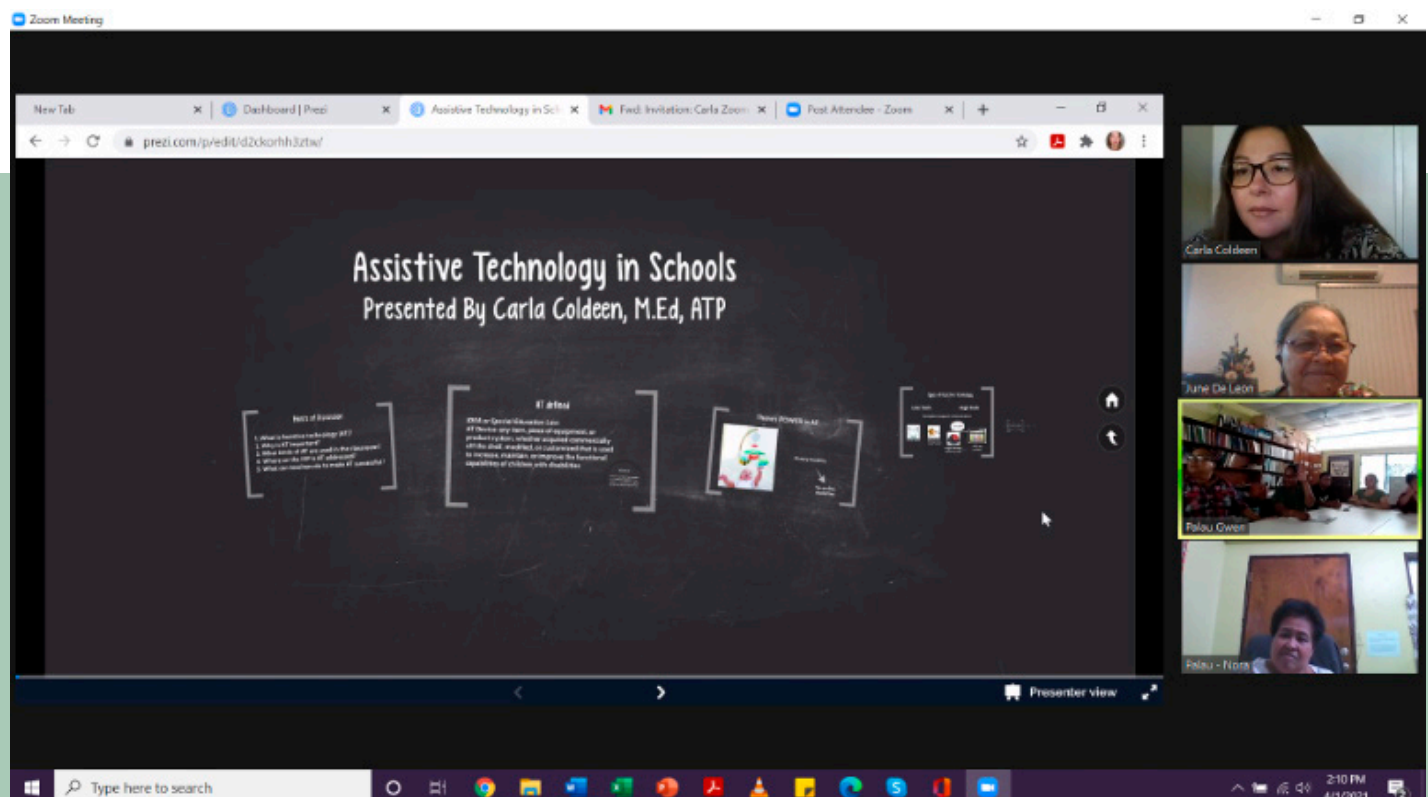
Zoom Meeting

New Tab
Dashboard | Prezi
Assistive Technology in Sch
Fwd: Invitation: Carla Zoom
Post Attendee - Zoom

prezi.com/p/edit/d2ckorhh3ztw/

Assistive Technology in Schools
Presented By Carla Coldeen, M.Ed, ATP

Points of Discussion
1. What is Assistive technology (AT)?
2. Why is AT important?
3. What kinds of AT are used in the classroom?
4. What are the areas of AT addressed?
5. What can teachers do to make AT successful?

AT defined
IDEA or Special Education Law
AT Device: any item, piece of equipment, or product system, whether acquired commercially off the shelf, modified, or customized that is used to increase, maintain, or improve the functional capabilities of children with disabilities

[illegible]

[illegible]

Presenter view

Carla Coldeen
June De Leon
Palau Owen
Palau - Nora

Type here to search
2:10 PM
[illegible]